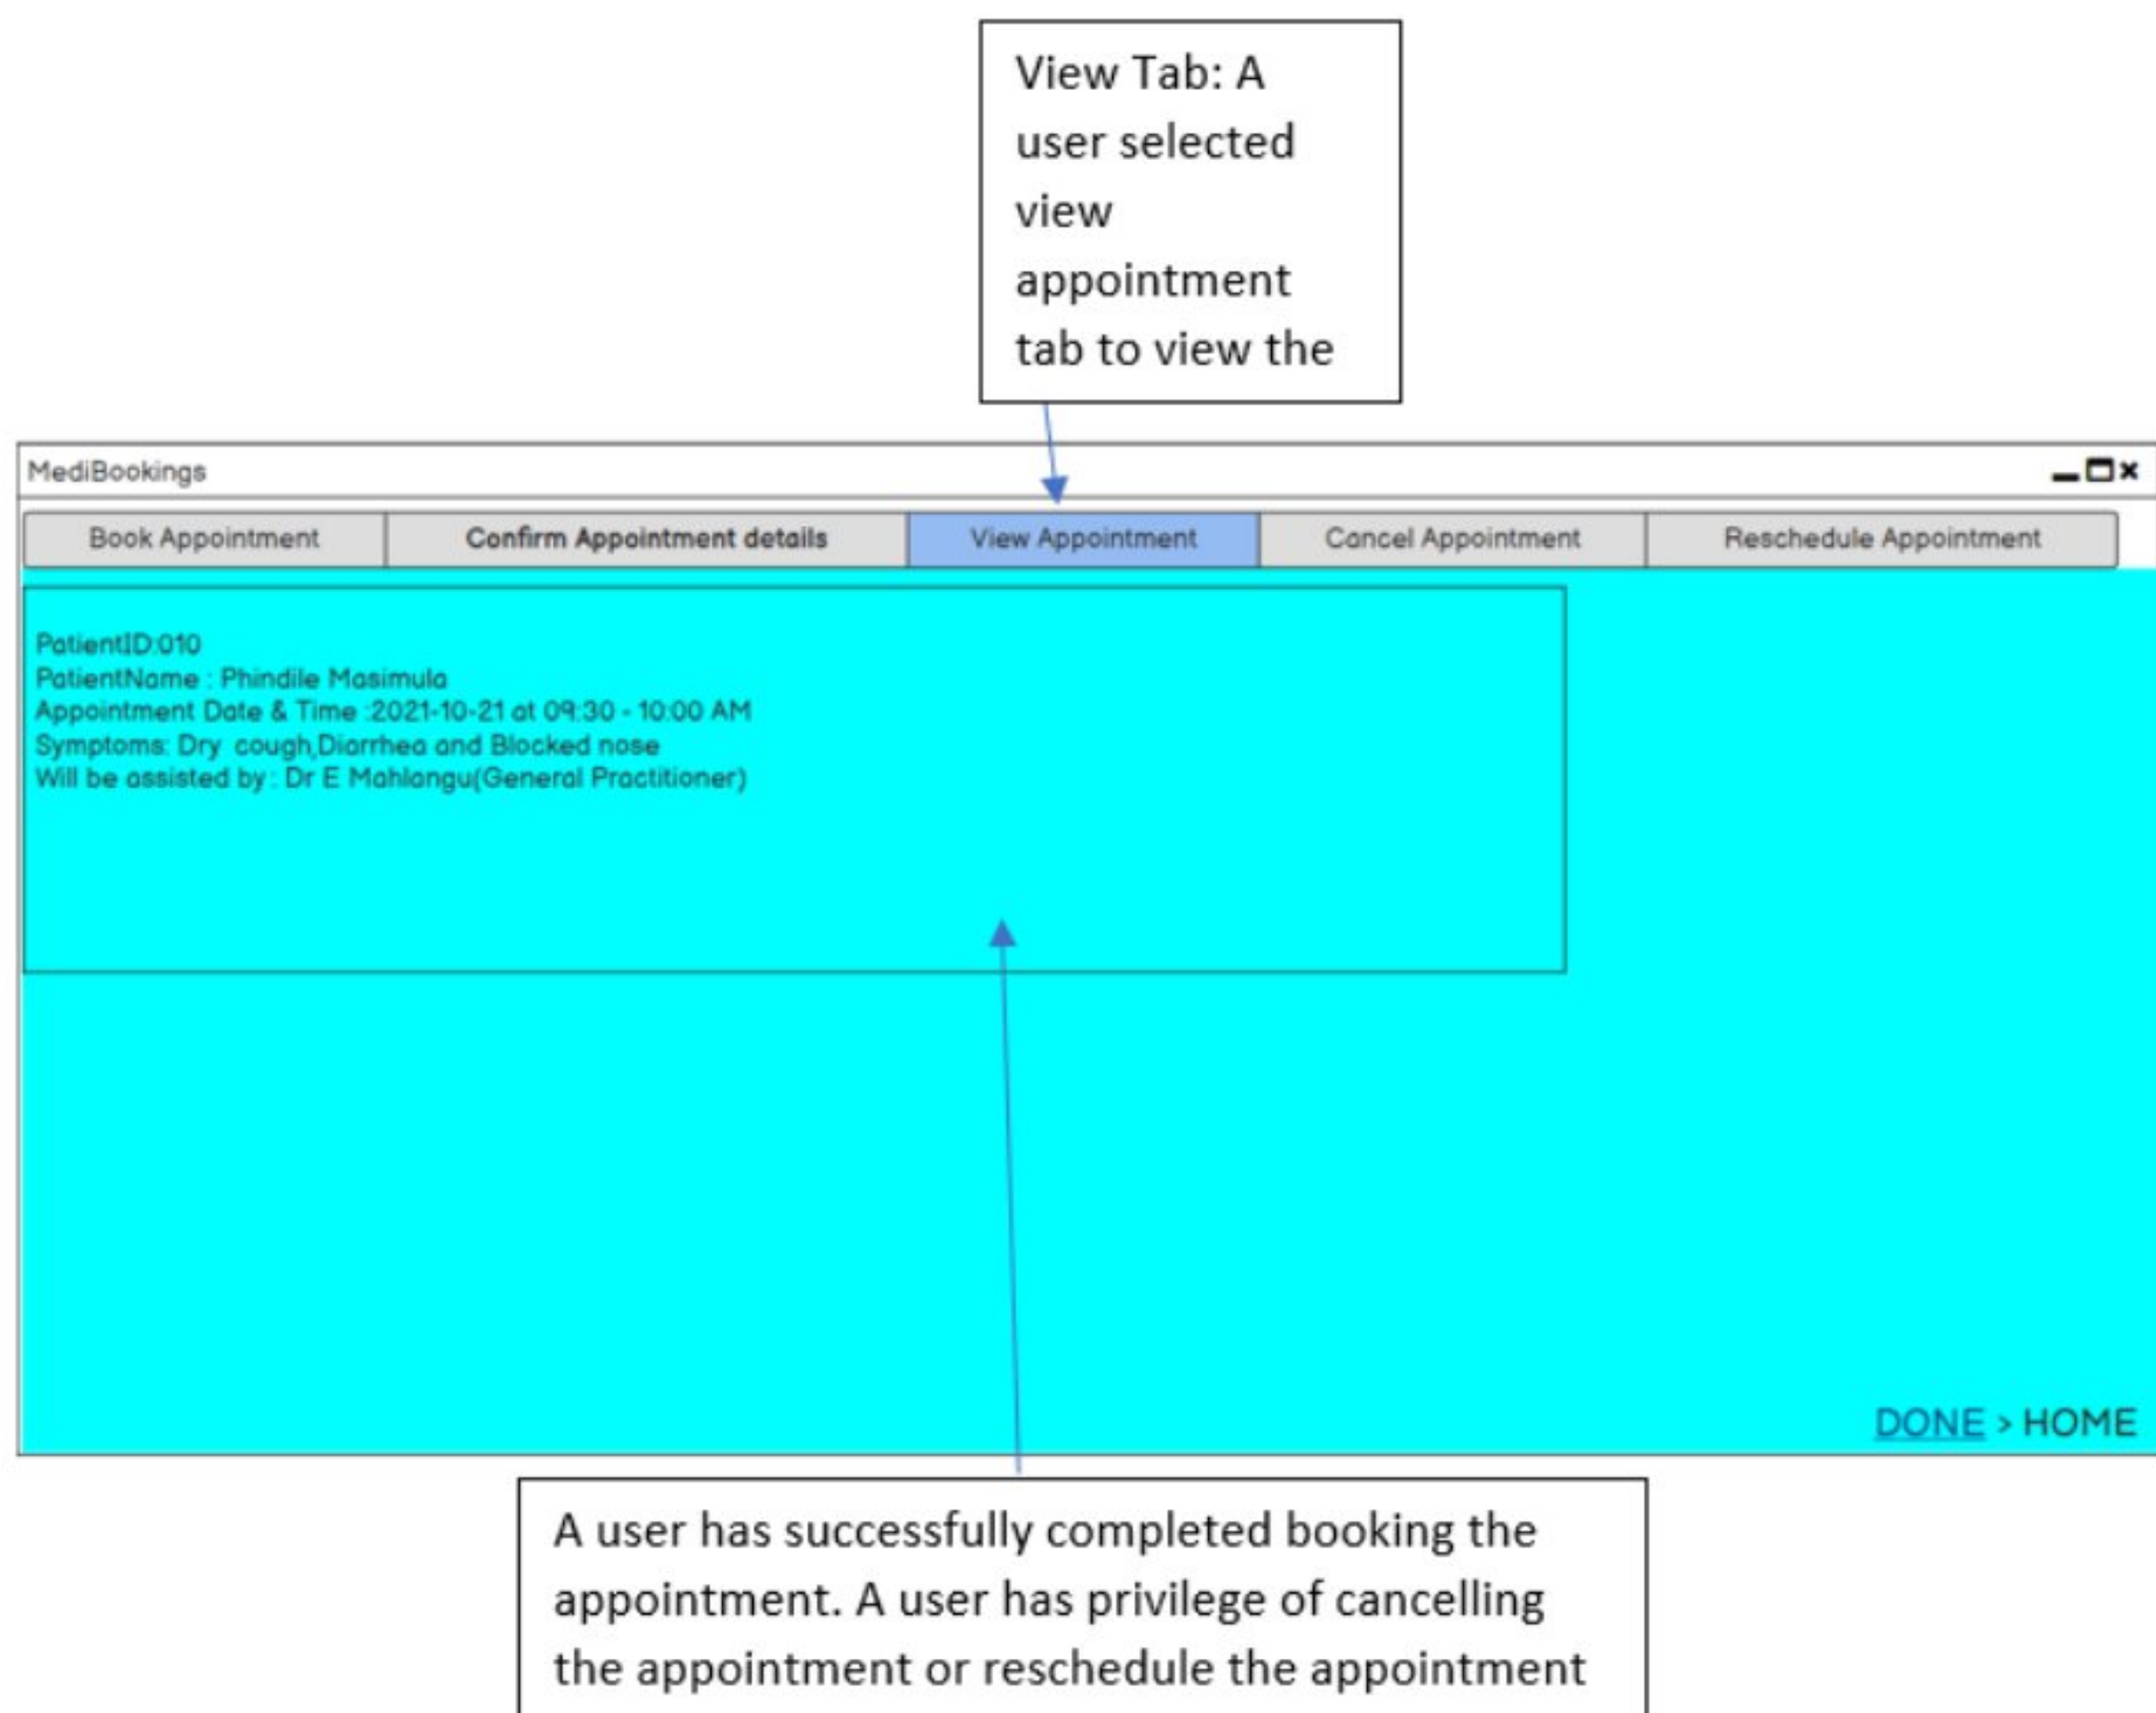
View Tab: A user selected view appointment tab to view the

MediBookings

| Book Appointment | Confirm Appointment details | View Appointment | Cancel Appointment | Reschedule Appointment |
|---|---|---|---|---|

PatientID:010
PatientName : Phindile Masimula
Appointment Date & Time :2021-10-21 at 09:30 - 10:00 AM
Symptoms: Dry cough,Diarrhea and Blocked nose
Will be assisted by : Dr E Mahlangu(General Practitioner)

DONE > HOME

A user has successfully completed booking the appointment. A user has privilege of cancelling the appointment or reschedule the appointment